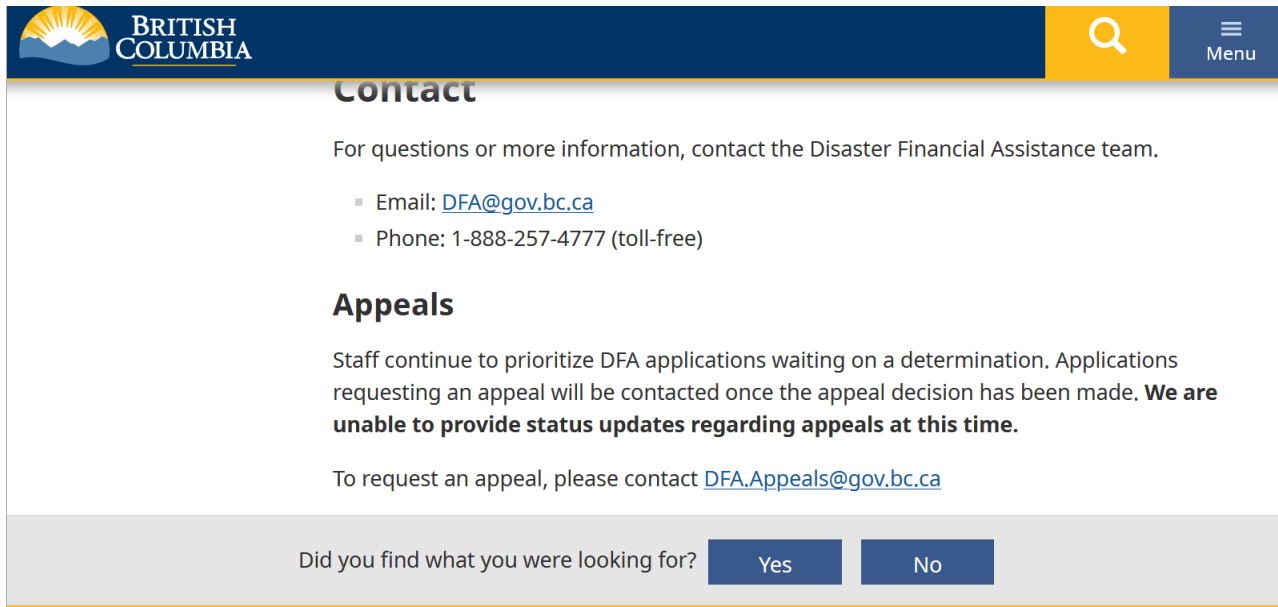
BRITISH COLUMBIA

Menu

Contact

For questions or more information, contact the Disaster Financial Assistance team.

- Email: DFA@gov.bc.ca
- Phone: 1-888-257-4777 (toll-free)

Appeals

Staff continue to prioritize DFA applications waiting on a determination. Applications requesting an appeal will be contacted once the appeal decision has been made. **We are unable to provide status updates regarding appeals at this time.**

To request an appeal, please contact DFA.Appeals@gov.bc.ca

Did you find what you were looking for? Yes No